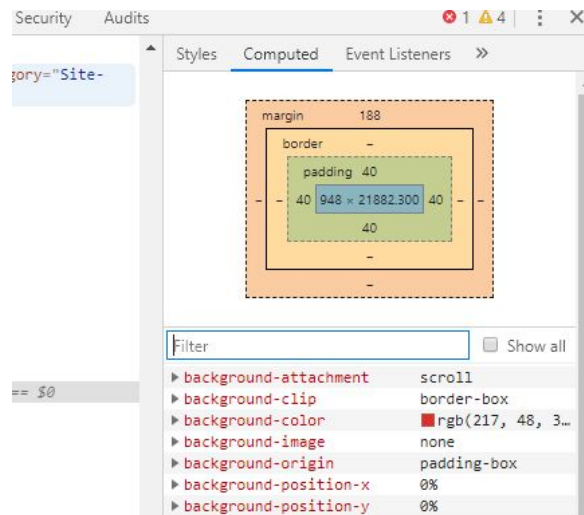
Security Audits 1 4 ⋮ ✕

gory="Site-

== $0

Styles Computed Event Listeners »

margin 188
border –
padding 40
– – 40 948 × 21882.300 40 – –
40
–
–

Filter

Show all

| ▸ background-attachment | scroll |
|---|---|
| ▸ background-clip | border-box |
| ▸ background-color | rgb(217, 48, 3… |
| ▸ background-image | none |
| ▸ background-origin | padding-box |
| ▸ background-position-x | 0% |
| ▸ background-position-y | 0% |